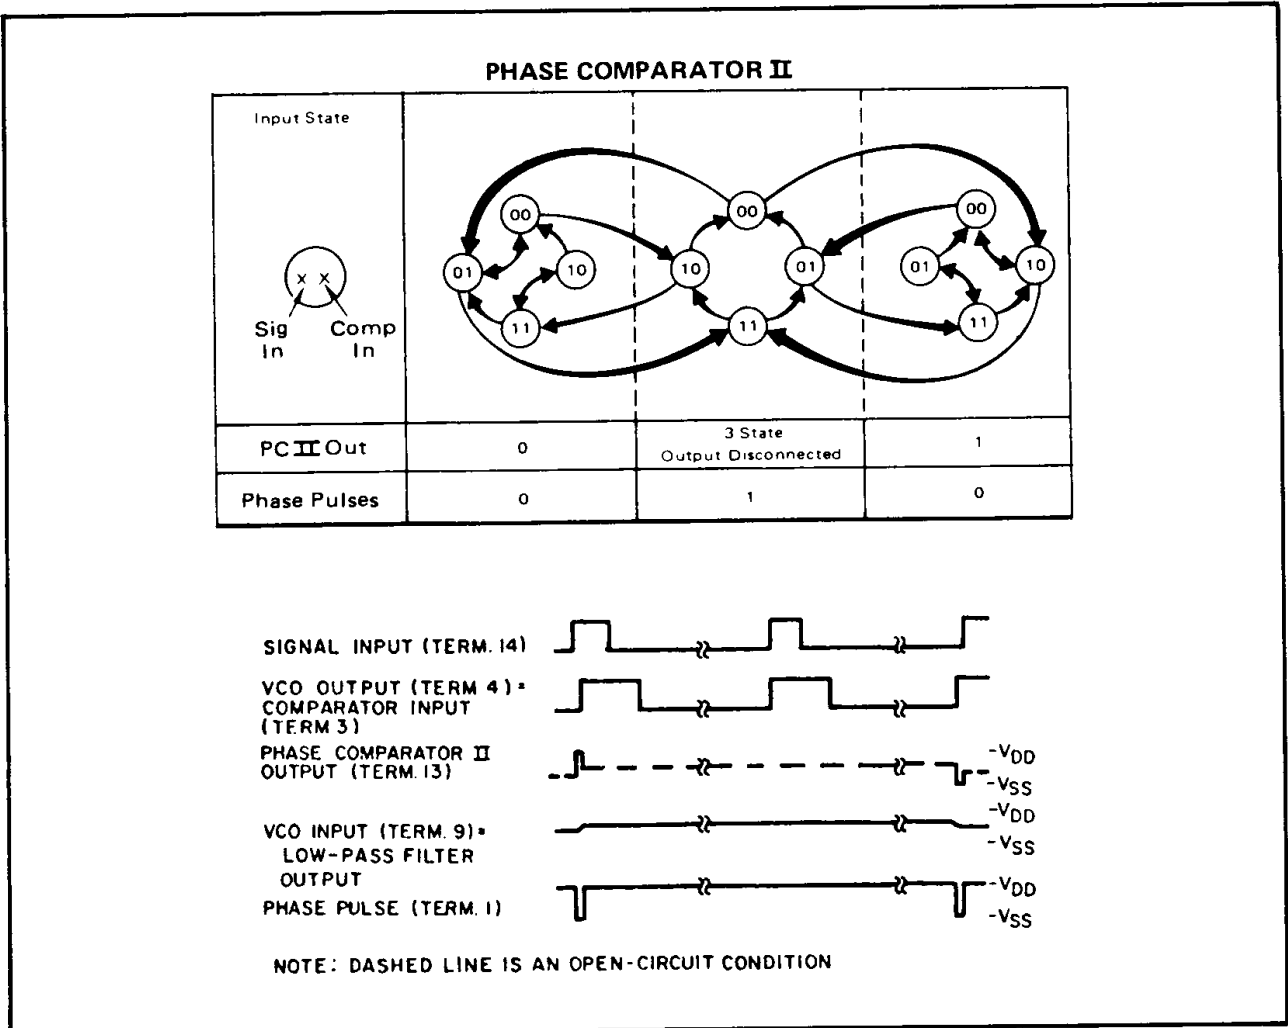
PHASE COMPARATOR II

Input State

x x

Sig In

Comp In

00
01
10
11
10
00
01
11
00
01
10
11

| PC II Out | 0 | 3 State Output Disconnected | 1 |
|---|---|---|---|
| Phase Pulses | 0 | 1 | 0 |

SIGNAL INPUT (TERM. 14)

VCO OUTPUT (TERM 4) = COMPARATOR INPUT (TERM 3)

PHASE COMPARATOR II OUTPUT (TERM. 13)

-$V_{DD}$
-$V_{SS}$

VCO INPUT (TERM. 9) = LOW-PASS FILTER OUTPUT

-$V_{DD}$
-$V_{SS}$

PHASE PULSE (TERM. 1)

-$V_{DD}$
-$V_{SS}$

NOTE: DASHED LINE IS AN OPEN-CIRCUIT CONDITION